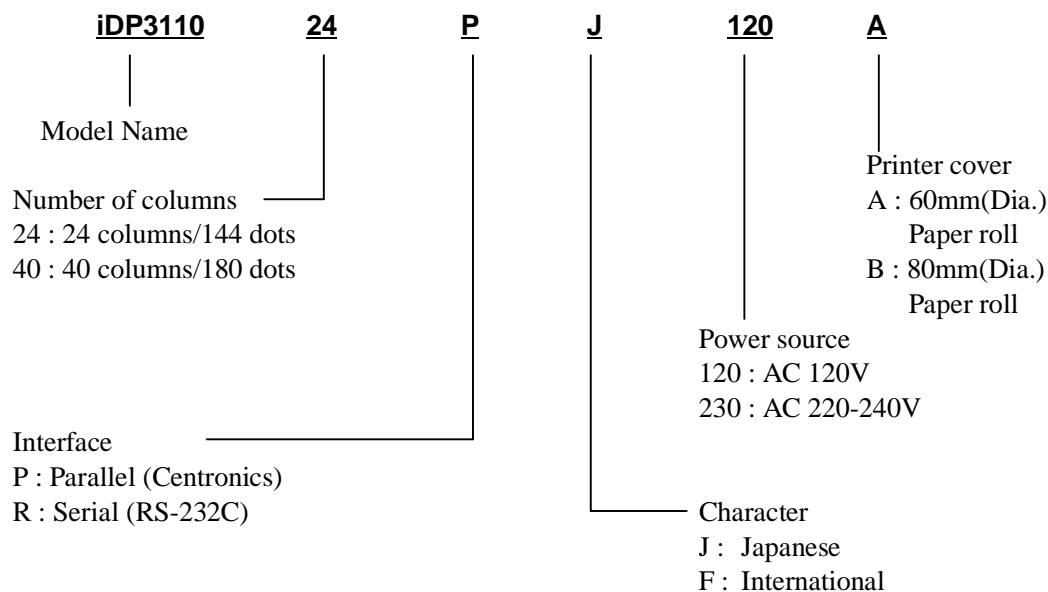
iDP3110 24 P J 120 A

Model Name

Printer cover
A : 60mm(Dia.) Paper roll
B : 80mm(Dia.) Paper roll

Number of columns
24 : 24 columns/144 dots
40 : 40 columns/180 dots

Power source
120 : AC 120V
230 : AC 220-240V

Interface
P : Parallel (Centronics)
R : Serial (RS-232C)

Character
J : Japanese
F : International